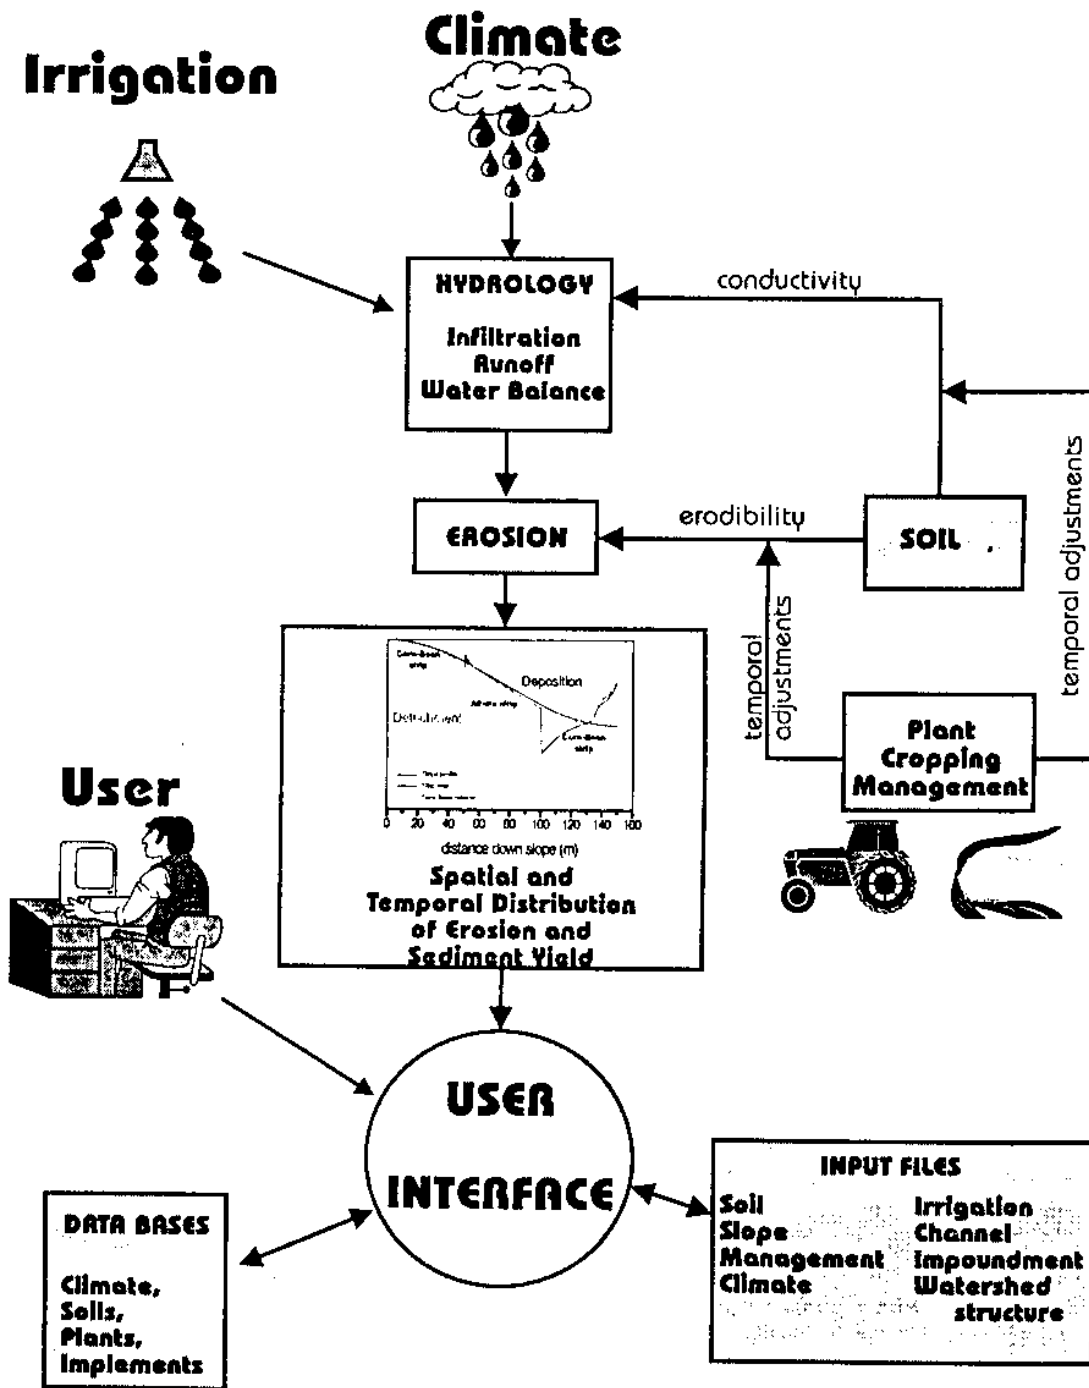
Irrigation

Climate

HYDROLOGY

Infiltration
Runoff
Water Balance

conductivity

EROSION

erodibility

SOIL

temporal adjustments

temporal adjustments

Plant
Cropping
Management

Deposition

Detachment

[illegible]

0 20 40 60 80 100 120 140 160

distance down slope (m)

Spatial and Temporal Distribution of Erosion and Sediment Yield

User

USER INTERFACE

DATA BASES

Climate,
Soils,
Plants,
Implements

INPUT FILES

Soil
Slope
Management
Climate

Irrigation
Channel
Impoundment
Watershed structure